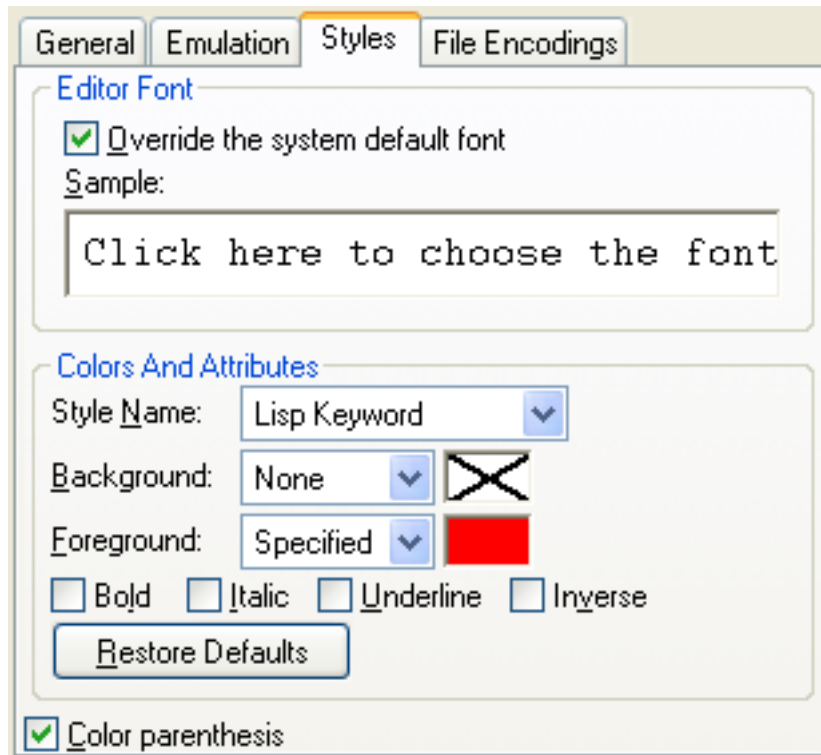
General | Emulation | Styles | File Encodings

Editor Font

Override the system default font

Sample:

Click here to choose the font

Colors And Attributes

Style Name: Lisp Keyword

Background: None

Foreground: Specified

Bold Italic Underline Inverse

Restore Defaults

Color parenthesis